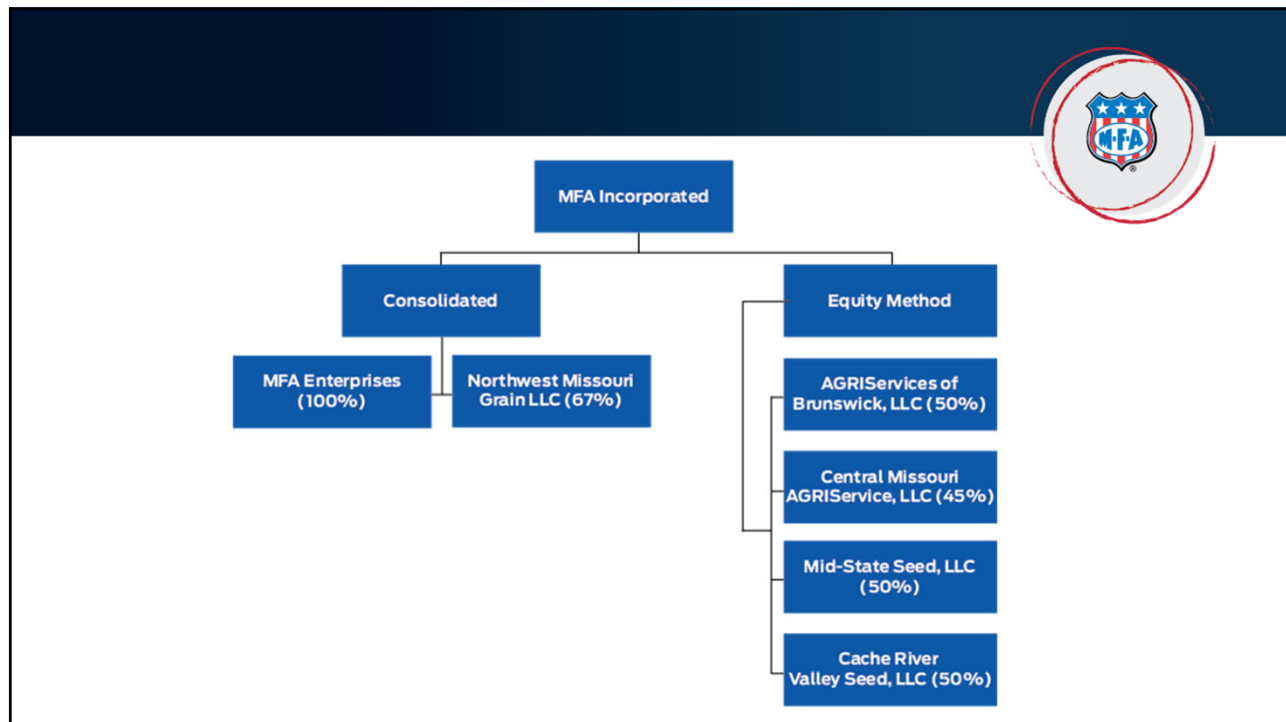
M·F·A

MFA Incorporated

Consolidated

MFA Enterprises (100%)

Northwest Missouri Grain LLC (67%)

Equity Method

AGRIServices of Brunswick, LLC (50%)

Central Missouri AGRIService, LLC (45%)

Mid-State Seed, LLC (50%)

Cache River Valley Seed, LLC (50%)